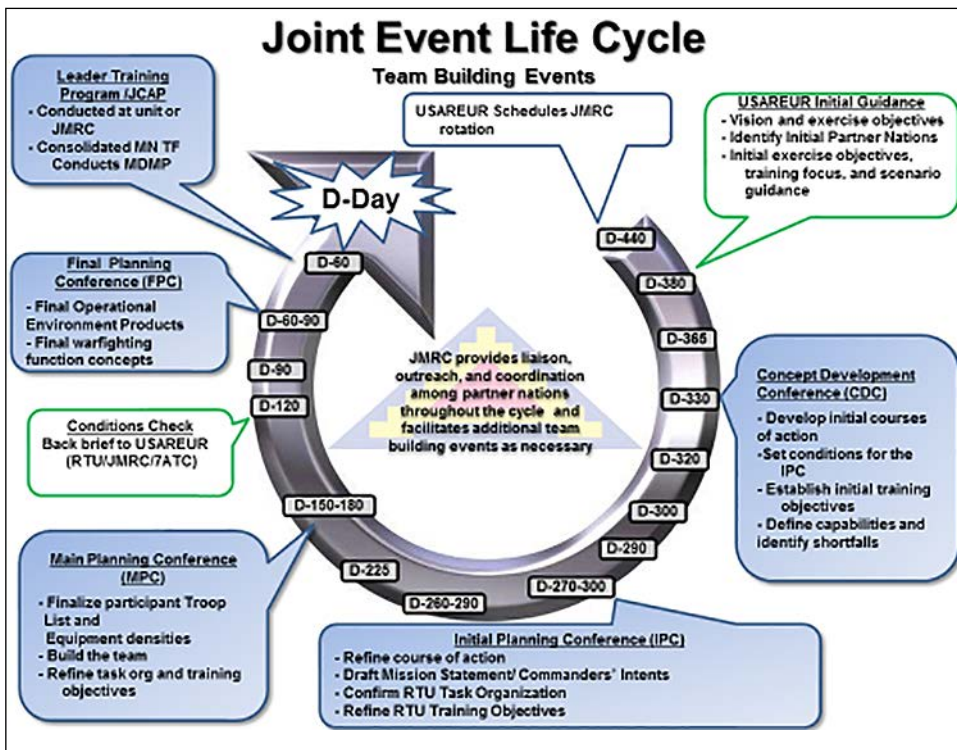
Joint Event Life Cycle
Team Building Events

Leader Training Program /JCAP
- Conducted at unit or JMRC
- Consolidated MN TF Conducts MDMP

USAREUR Schedules JMRC rotation

USAREUR Initial Guidance
- Vision and exercise objectives
- Identify Initial Partner Nations
- Initial exercise objectives, training focus, and scenario guidance

D-Day

D-440
D-380
D-365
D-330
D-320
D-300
D-290
D-270-300
D-260-290
D-225
D-150-180
D-120
D-90
D-60-90
D-60

Final Planning Conference (FPC)
- Final Operational Environment Products
- Final warfighting function concepts

JMRC provides liaison, outreach, and coordination among partner nations throughout the cycle and facilitates additional team building events as necessary

Concept Development Conference (CDC)
- Develop initial courses of action
- Set conditions for the IPC
- Establish initial training objectives
- Define capabilities and identify shortfalls

Conditions Check
Back brief to USAREUR (RTU/JMRC/7ATC)

Main Planning Conference (MPC)
- Finalize participant Troop List and Equipment densities
- Build the team
- Refine task org and training objectives

Initial Planning Conference (IPC)
- Refine course of action
- Draft Mission Statement/ Commanders' Intents
- Confirm RTU Task Organization
- Refine RTU Training Objectives